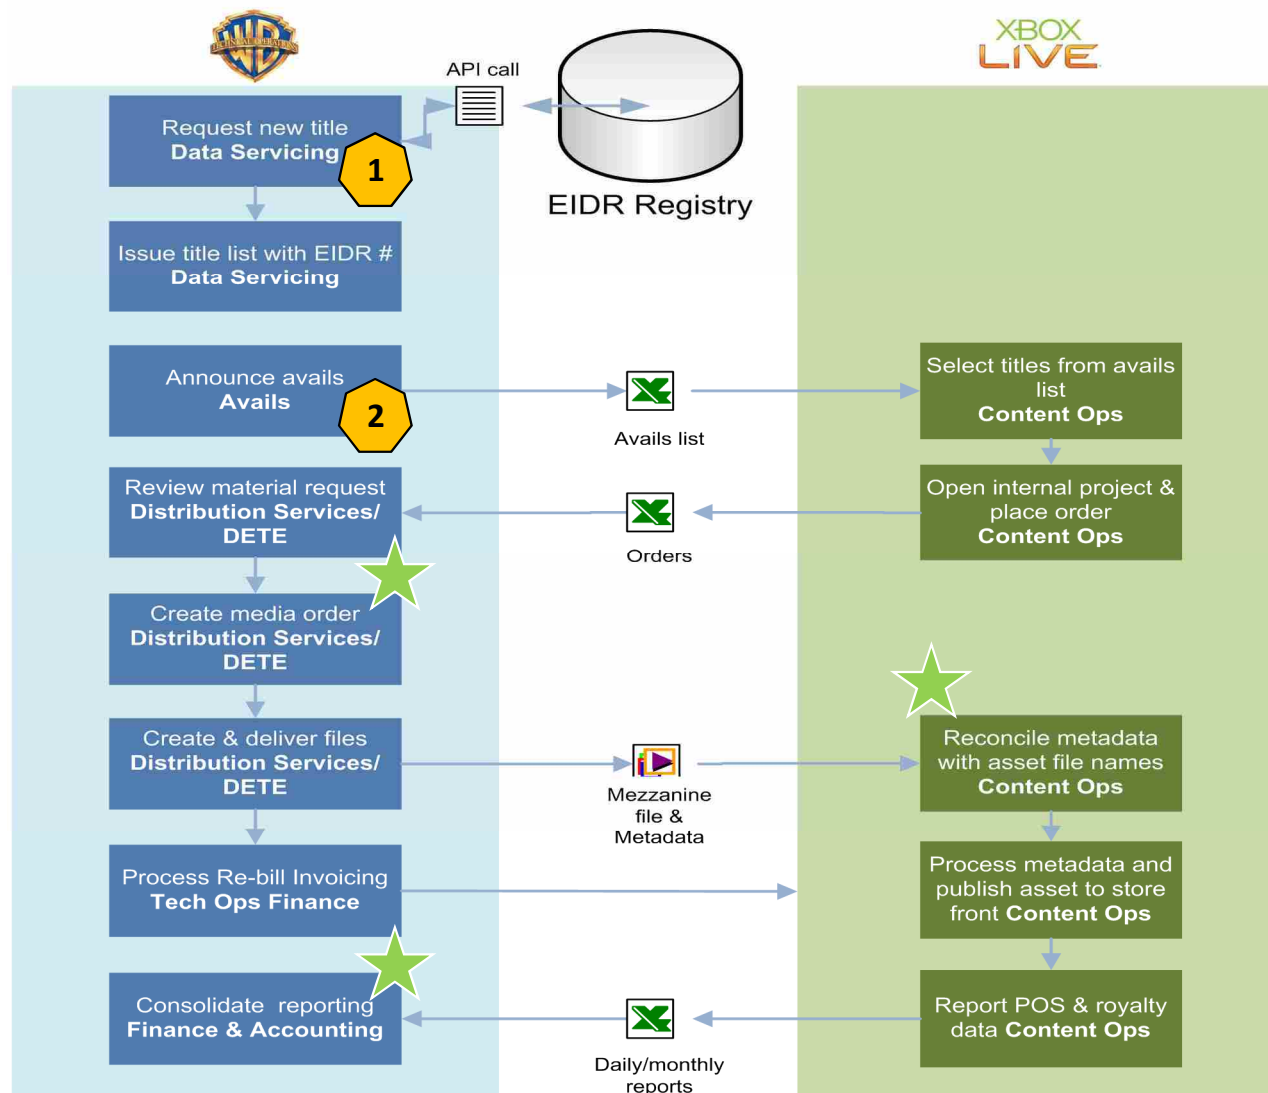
XBOX LIVE

API call

EIDR Registry

Request new title
**Data Servicing**

1

Issue title list with EIDR #
**Data Servicing**

Announce avails
**Avails**

2

Avails list

Select titles from avails list
**Content Ops**

Review material request
**Distribution Services/ DETE**

Orders

Open internal project & place order
**Content Ops**

Create media order
**Distribution Services/ DETE**

Create & deliver files
**Distribution Services/ DETE**

Mezzanine file & Metadata

Reconcile metadata with asset file names
**Content Ops**

Process Re-bill Invoicing
**Tech Ops Finance**

Process metadata and publish asset to store front **Content Ops**

Consolidate reporting
**Finance & Accounting**

Daily/monthly reports

Report POS & royalty data **Content Ops**